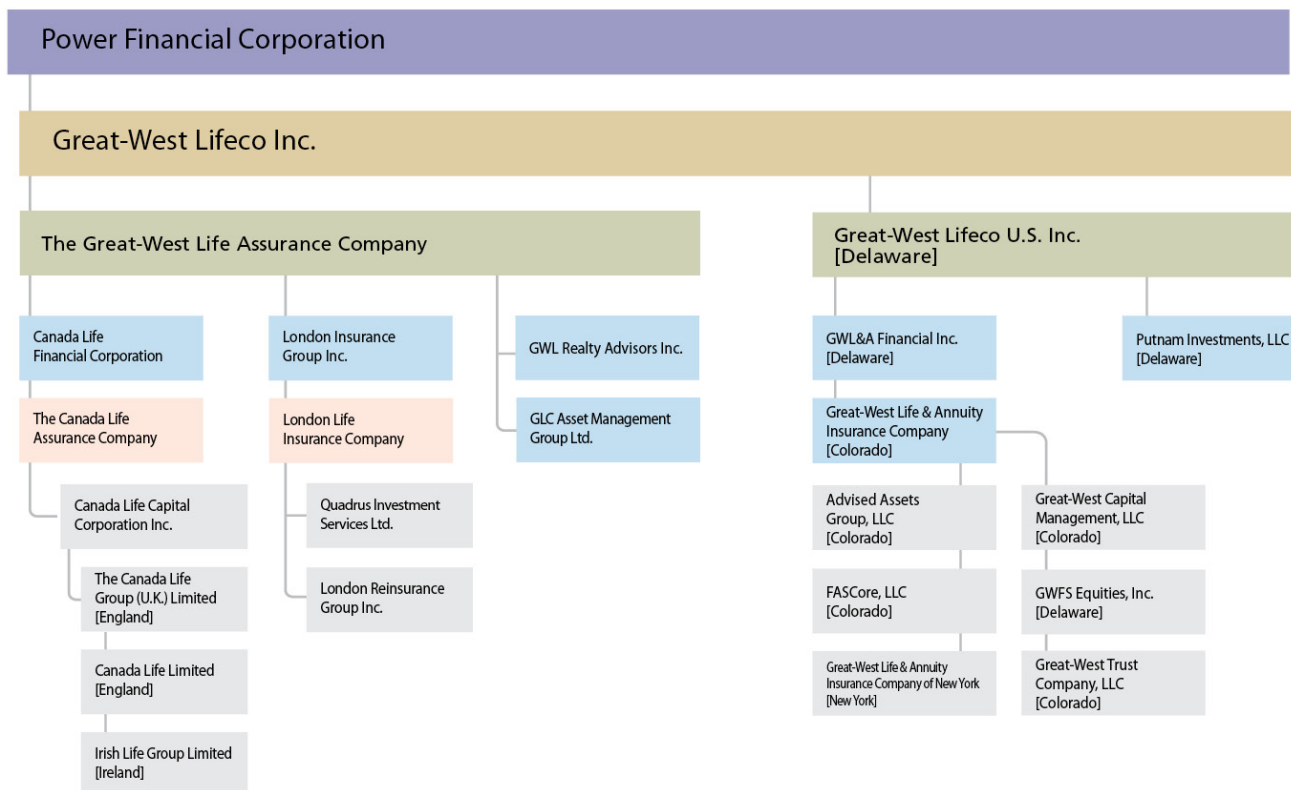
Power Financial Corporation

Great-West Lifeco Inc.

The Great-West Life Assurance Company

Canada Life Financial Corporation

The Canada Life Assurance Company

Canada Life Capital Corporation Inc.

The Canada Life Group (U.K.) Limited [England]

Canada Life Limited [England]

Irish Life Group Limited [Ireland]

London Insurance Group Inc.

London Life Insurance Company

Quadrus Investment Services Ltd.

London Reinsurance Group Inc.

GWL Realty Advisors Inc.

GLC Asset Management Group Ltd.

Great-West Lifeco U.S. Inc. [Delaware]

GWL&A Financial Inc. [Delaware]

Great-West Life & Annuity Insurance Company [Colorado]

Advised Assets Group, LLC [Colorado]

FASCore, LLC [Colorado]

Great-West Life & Annuity Insurance Company of New York [New York]

Great-West Capital Management, LLC [Colorado]

GWFS Equities, Inc. [Delaware]

Great-West Trust Company, LLC [Colorado]

Putnam Investments, LLC [Delaware]